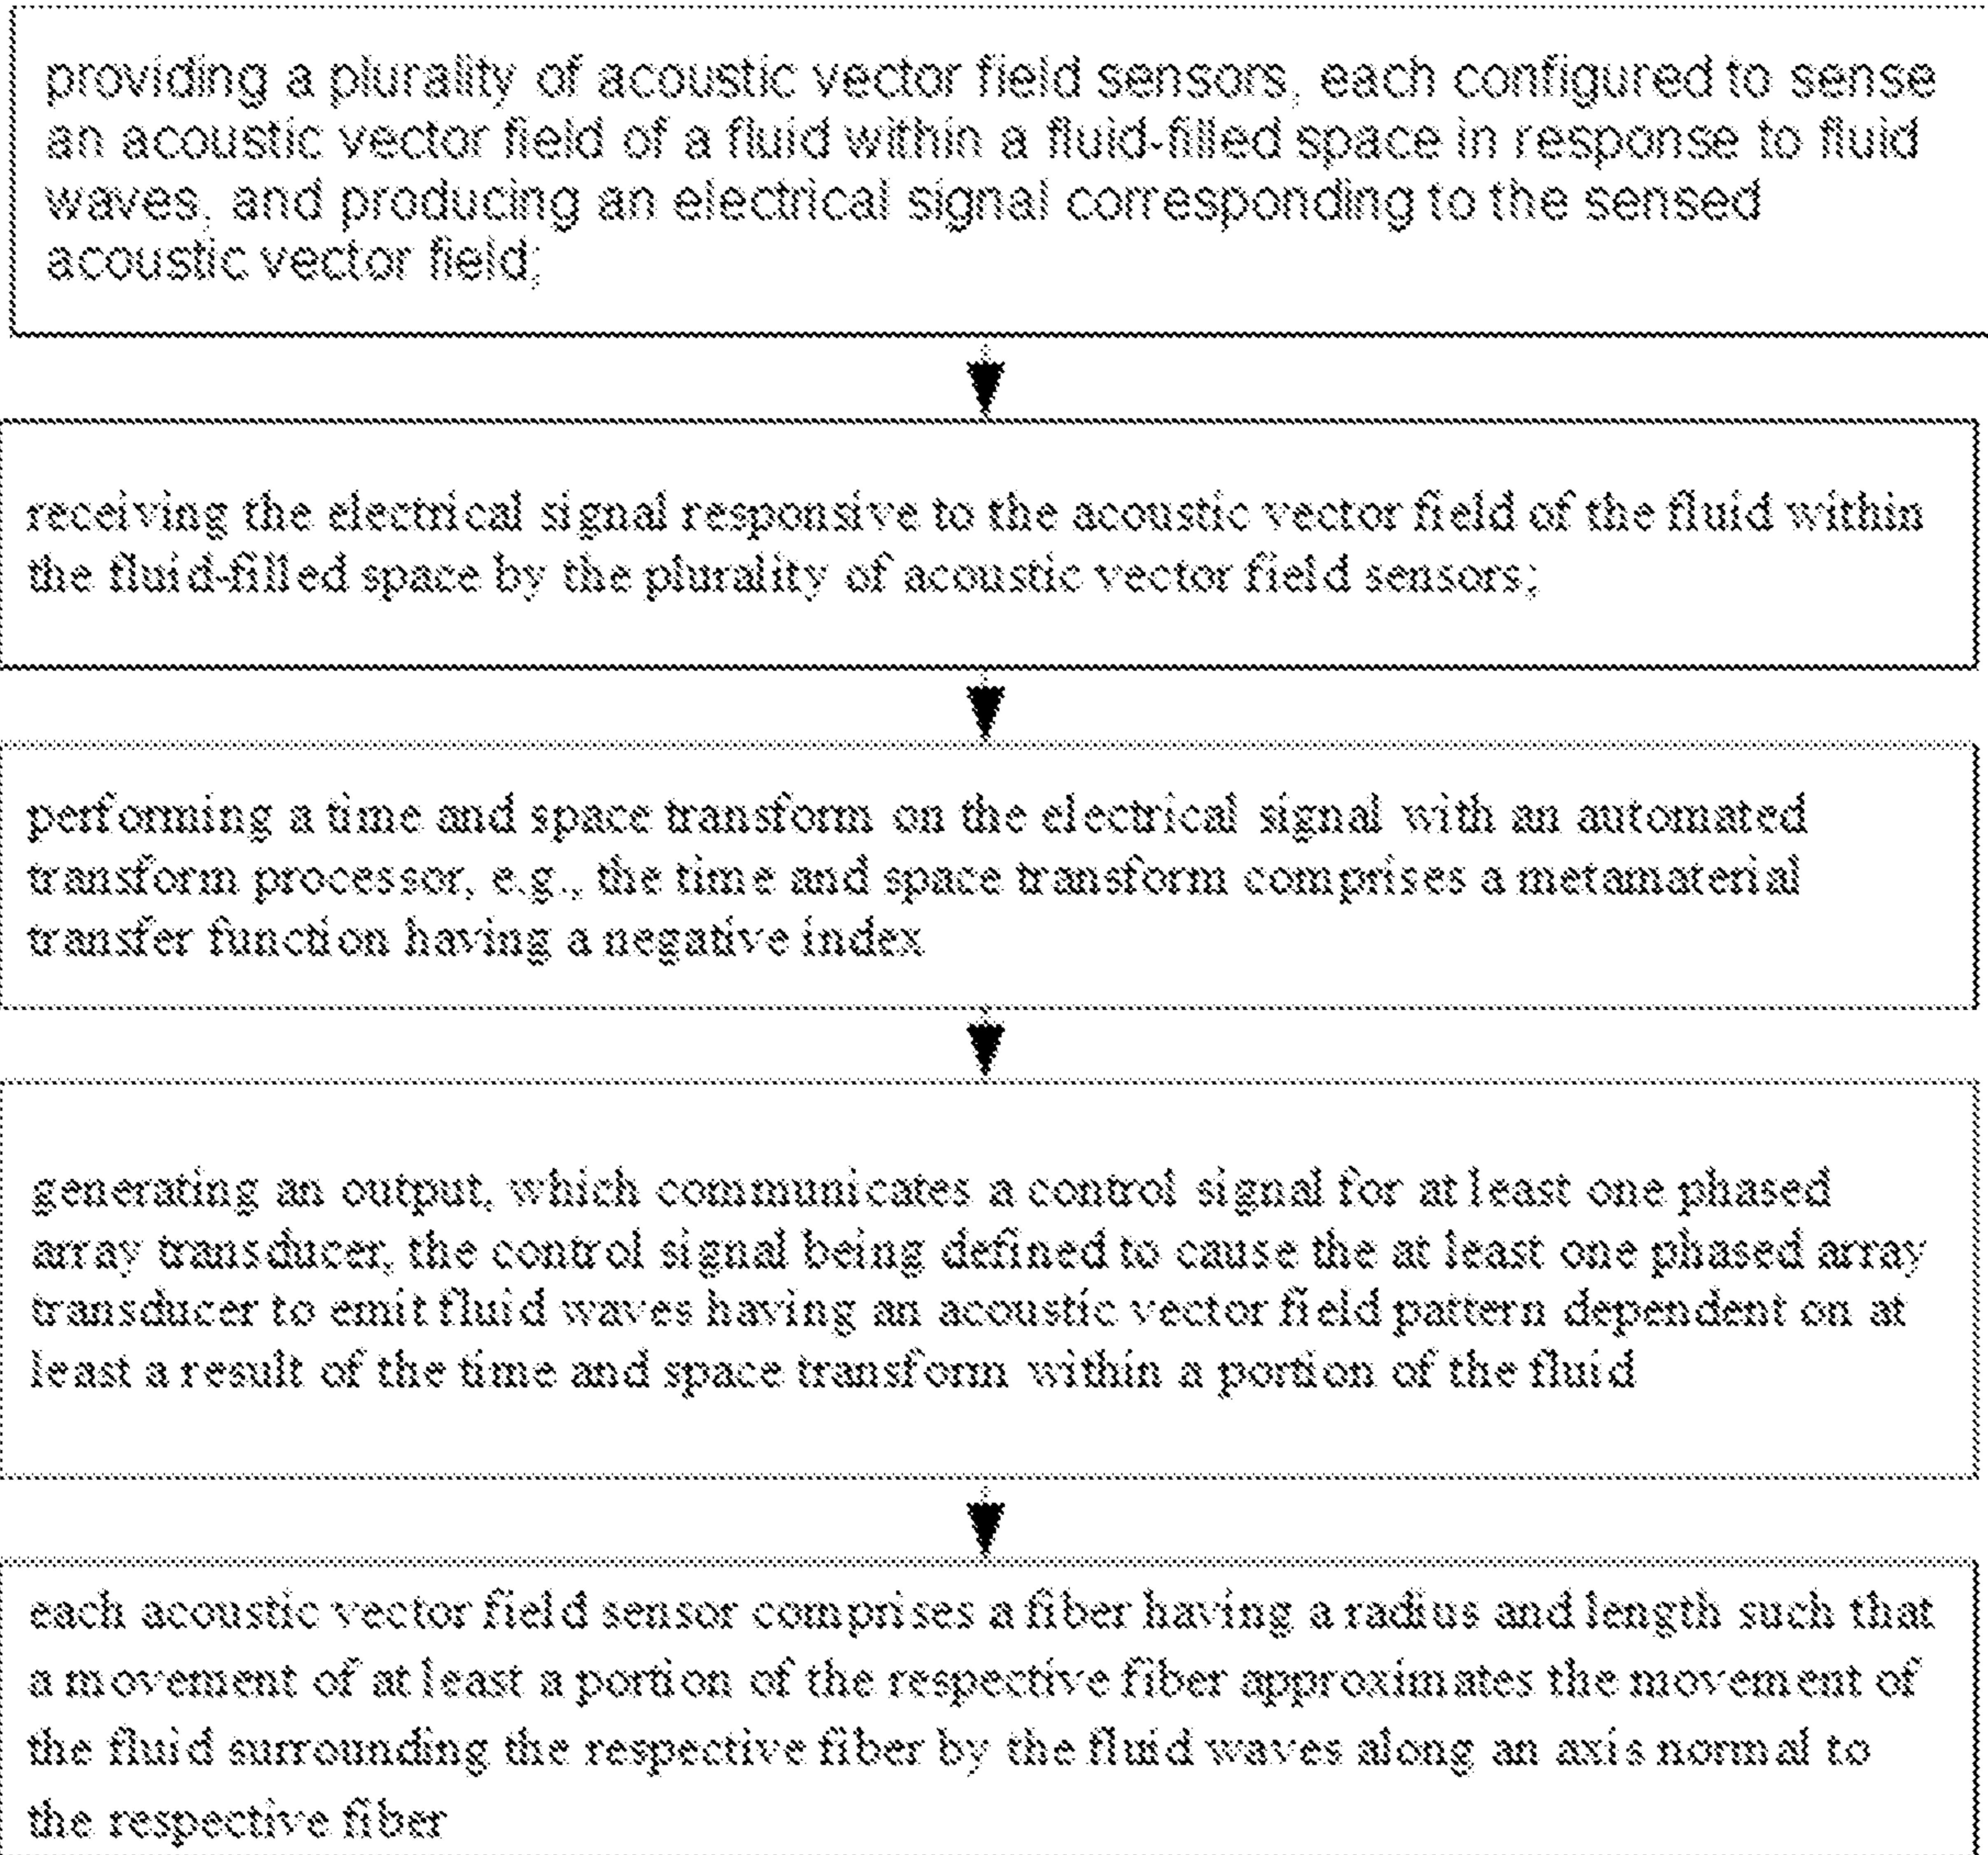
providing a plurality of acoustic vector field sensors, each configured to sense an acoustic vector field of a fluid within a fluid-filled space in response to fluid waves, and producing an electrical signal corresponding to the sensed acoustic vector field;

receiving the electrical signal responsive to the acoustic vector field of the fluid within the fluid-filled space by the plurality of acoustic vector field sensors;

performing a time and space transform on the electrical signal with an automated transform processor, e.g., the time and space transform comprises a metamaterial transfer function having a negative index

generating an output, which communicates a control signal for at least one phased array transducer, the control signal being defined to cause the at least one phased array transducer to emit fluid waves having an acoustic vector field pattern dependent on at least a result of the time and space transform within a portion of the fluid

each acoustic vector field sensor comprises a fiber having a radius and length such that a movement of at least a portion of the respective fiber approximates the movement of the fluid surrounding the respective fiber by the fluid waves along an axis normal to the respective fiber